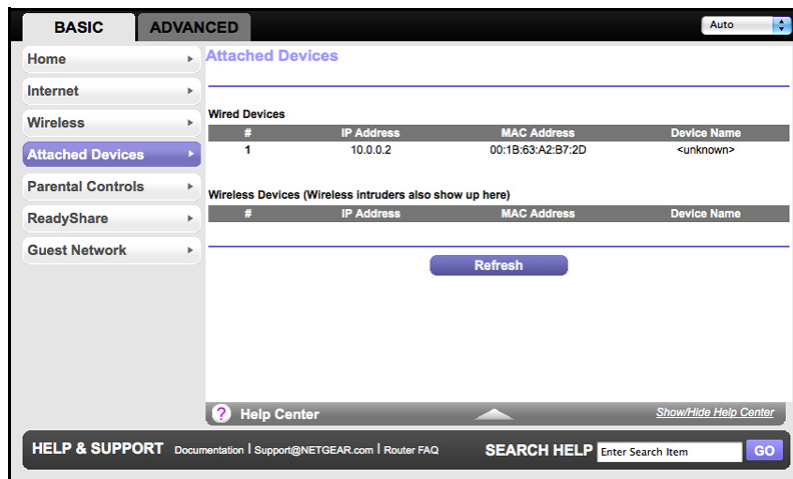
BASIC ADVANCED

Auto

Home
Internet
Wireless
Attached Devices
Parental Controls
ReadyShare
Guest Network

Attached Devices

Wired Devices

| # | IP Address | MAC Address | Device Name |
|---|---|---|---|
| 1 | 10.0.0.2 | 00:1B:63:A2:B7:2D | <unknown> |

Wireless Devices (Wireless intruders also show up here)

| # | IP Address | MAC Address | Device Name |
|---|---|---|---|

Refresh

? Help Center

Show/Hide Help Center

HELP & SUPPORT Documentation | Support@NETGEAR.com | Router FAQ

SEARCH HELP Enter Search Item GO